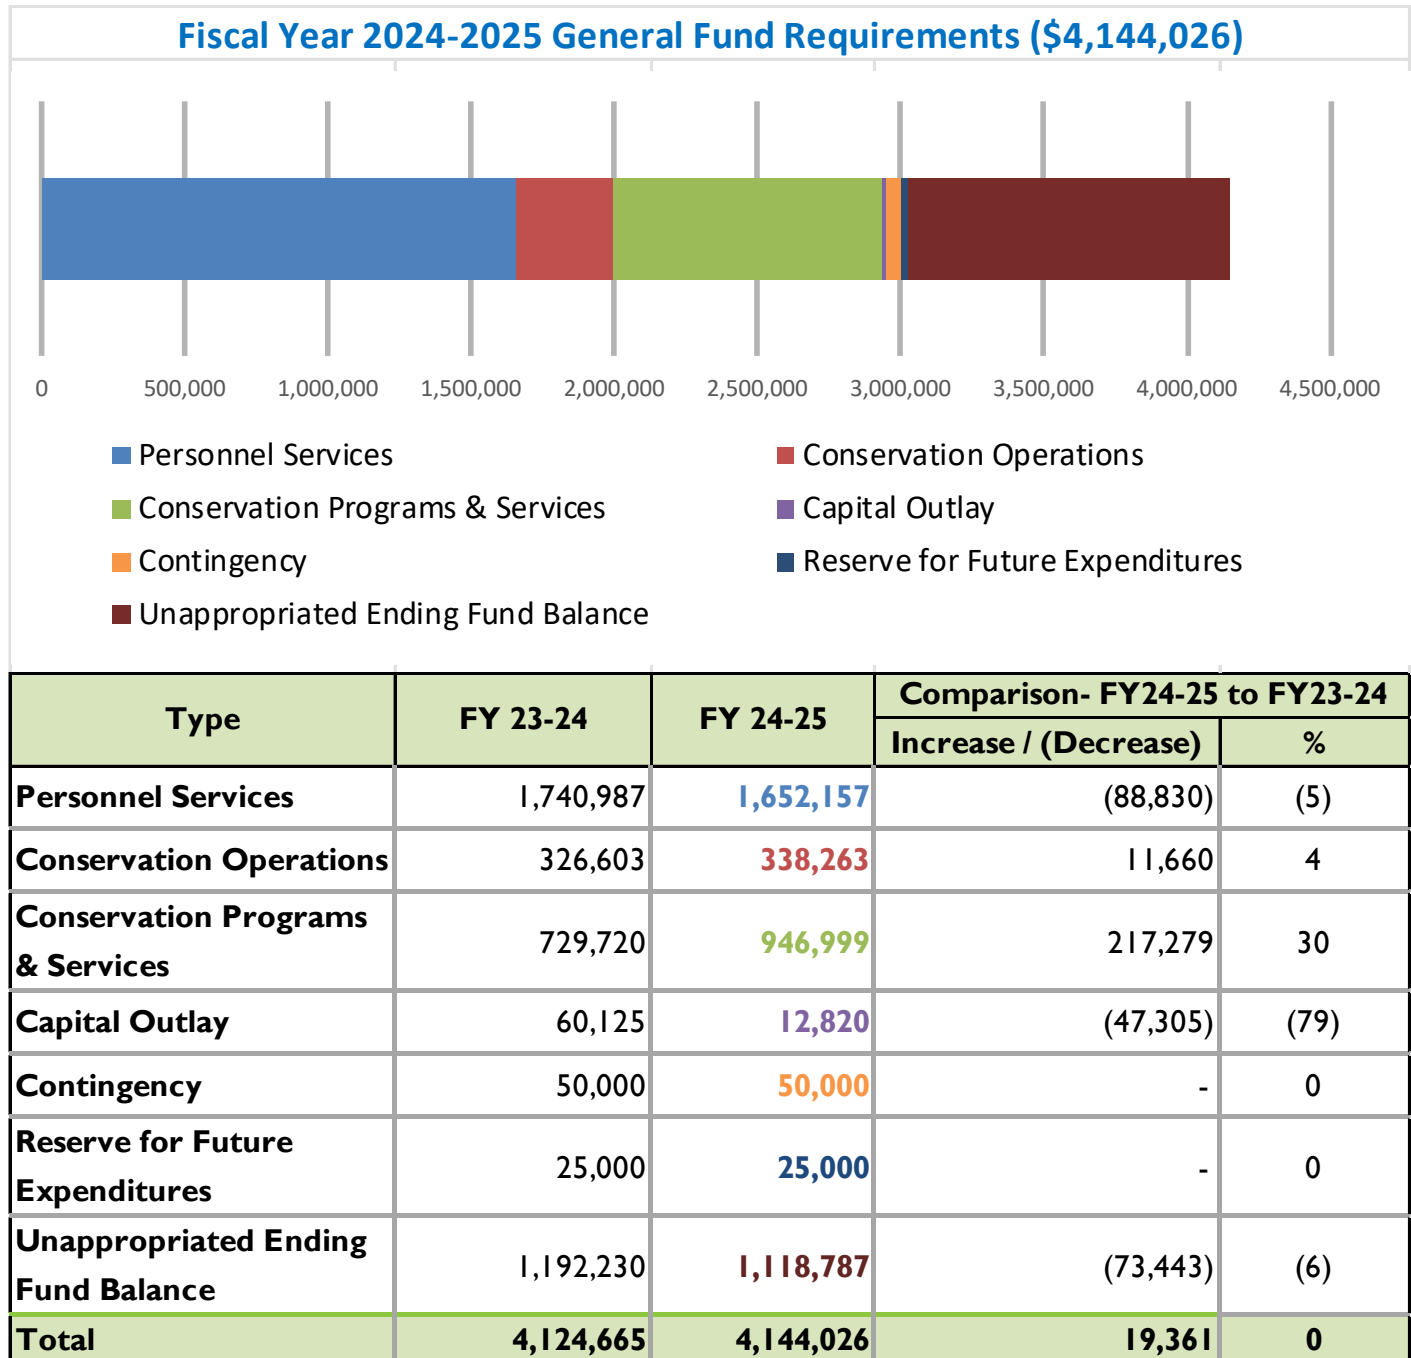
Fiscal Year 2024-2025 General Fund Requirements ($4,144,026)

0
500,000
1,000,000
1,500,000
2,000,000
2,500,000
3,000,000
3,500,000
4,000,000
4,500,000

Personnel Services
Conservation Operations
Conservation Programs & Services
Capital Outlay
Contingency
Reserve for Future Expenditures
Unappropriated Ending Fund Balance

| Type | FY 23-24 | FY 24-25 | Comparison- FY24-25 to FY23-24 Increase / (Decrease) | % |
|---|---|---|---|---|
| Personnel Services | 1,740,987 | 1,652,157 | (88,830) | (5) |
| Conservation Operations | 326,603 | 338,263 | 11,660 | 4 |
| Conservation Programs & Services | 729,720 | 946,999 | 217,279 | 30 |
| Capital Outlay | 60,125 | 12,820 | (47,305) | (79) |
| Contingency | 50,000 | 50,000 | - | 0 |
| Reserve for Future Expenditures | 25,000 | 25,000 | - | 0 |
| Unappropriated Ending Fund Balance | 1,192,230 | 1,118,787 | (73,443) | (6) |
| Total | 4,124,665 | 4,144,026 | 19,361 | 0 |